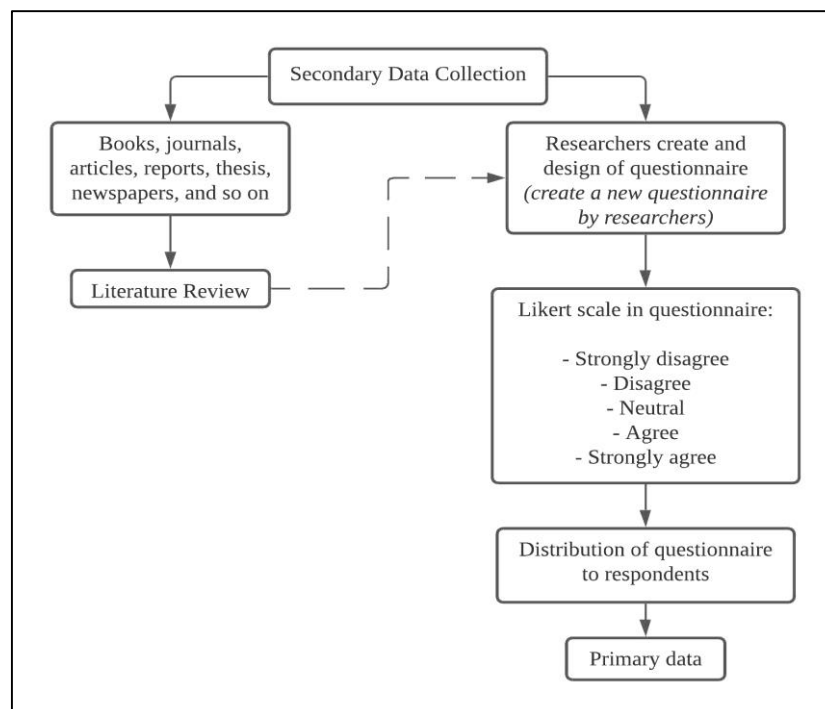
Secondary Data Collection

Books, journals, articles, reports, thesis, newspapers, and so on

Literature Review

Researchers create and design of questionnaire
(create a new questionnaire by researchers)

Likert scale in questionnaire:

- Strongly disagree
- Disagree
- Neutral
- Agree
- Strongly agree

Distribution of questionnaire to respondents

Primary data